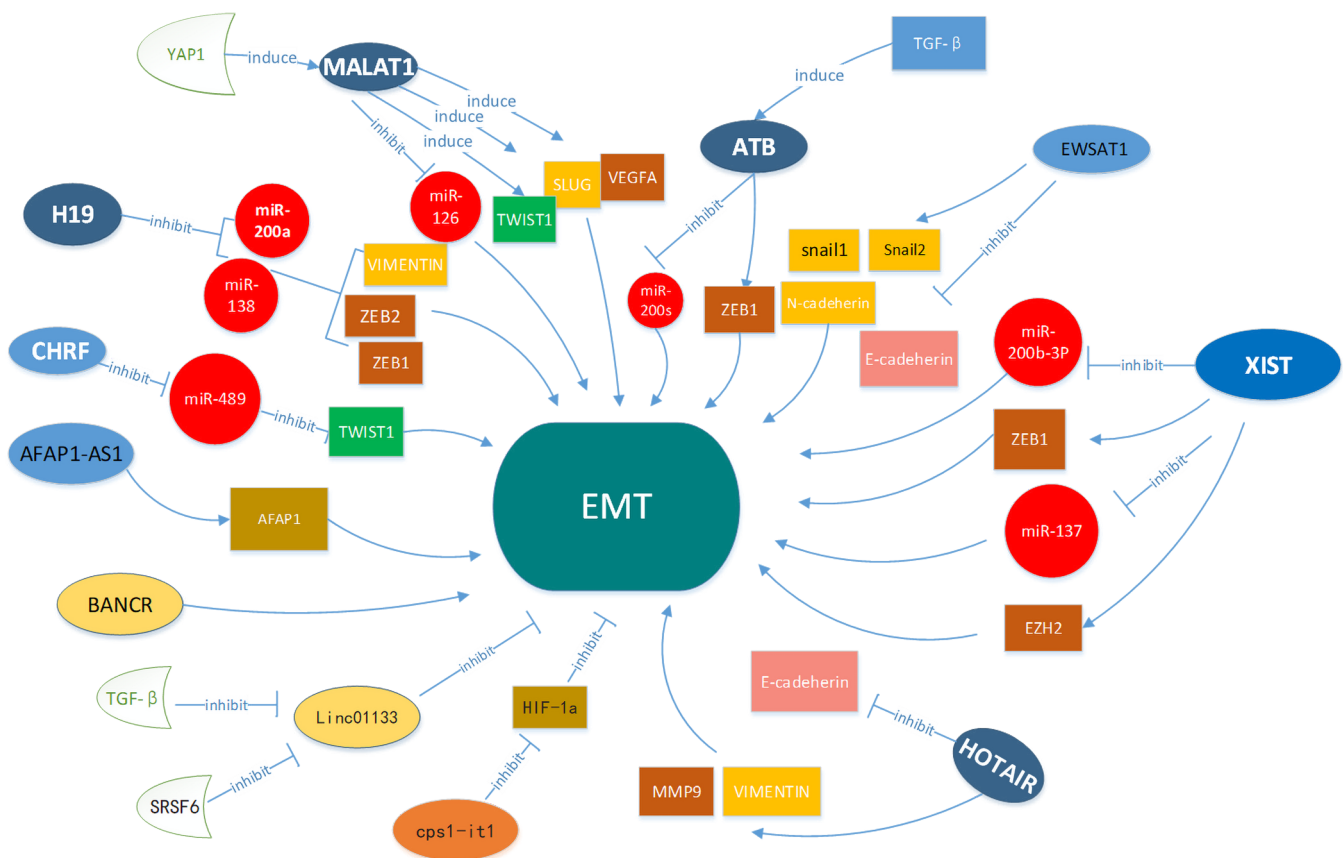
YAP1
induce
MALAT1
induce
induce
induce
inhibit
TGF- β
induce
ATB
EWSAT1
H19
inhibit
miR-200a
miR-126
SLUG
VEGFA
TWIST1
inhibit
snail1
Snail2
inhibit
VIMENTIN
miR-138
miR-200s
ZEB1
N-cadeherin
ZEB2
ZEB1
miR-200b-3P
inhibit
XIST
CHRF
inhibit
miR-489
E-cadeherin
inhibit
TWIST1
ZEB1
AFAP1-AS1
inhibit
AFAP1
EMT
miR-137
BANCR
EZH2
inhibit
inhibit
TGF- β
inhibit
Linc01133
HIF-1a
E-cadeherin
inhibit
SRSF6
inhibit
inhibit
HOTAIR
MMP9
VIMENTIN
cps1-it1